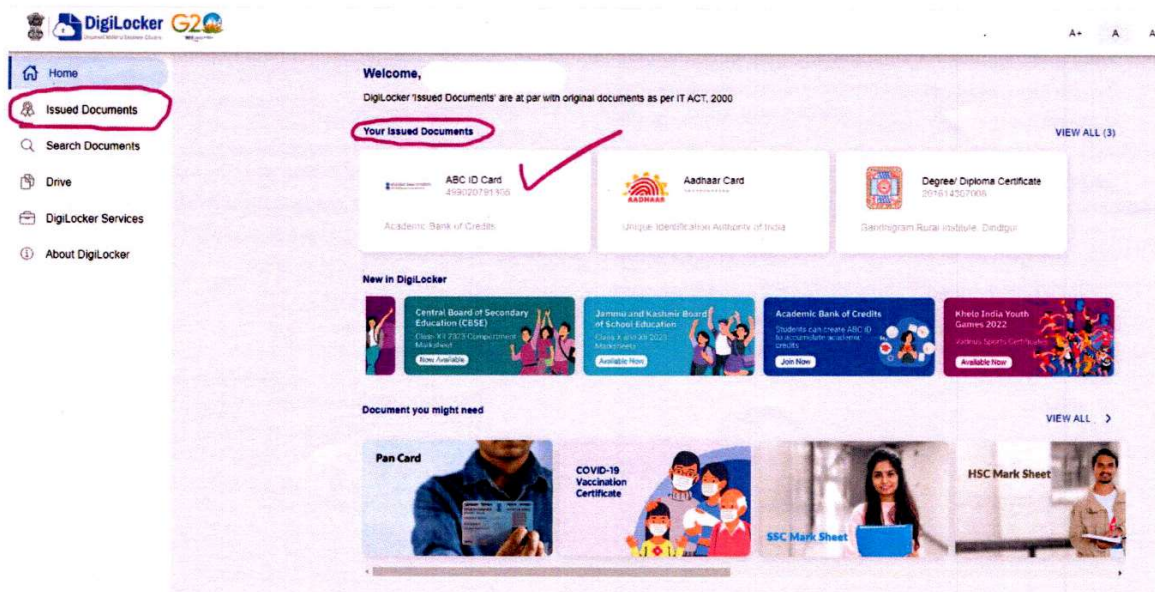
DigiLocker G20

A+ A A

Home

Issued Documents

Search Documents

Drive

DigiLocker Services

About DigiLocker

Welcome,

DigiLocker 'Issued Documents' are at par with original documents as per IT ACT, 2000

Your Issued Documents

VIEW ALL (3)

ABC ID Card
499020791306
Academic Bank of Credits

Aadhaar Card
AADHAAR
Unique Identification Authority of India

Degree/ Diploma Certificate
201614507006
Gandhigram Rural Institute, Dindigul

New in DigiLocker

Central Board of Secondary Education (CBSE)
Class XII 2023 Compartment Marksheet
Now Available

Jammu and Kashmir Board of School Education
Class X and XII 2023 Marksheets
Available Now

Academic Bank of Credits
Students can create ABC ID to accumulate academic credits
Join Now

Khelo India Youth Games 2022
Various Sports Certificates
Available Now

Document you might need

VIEW ALL >

Pan Card

COVID-19 Vaccination Certificate

SSC Mark Sheet

HSC Mark Sheet